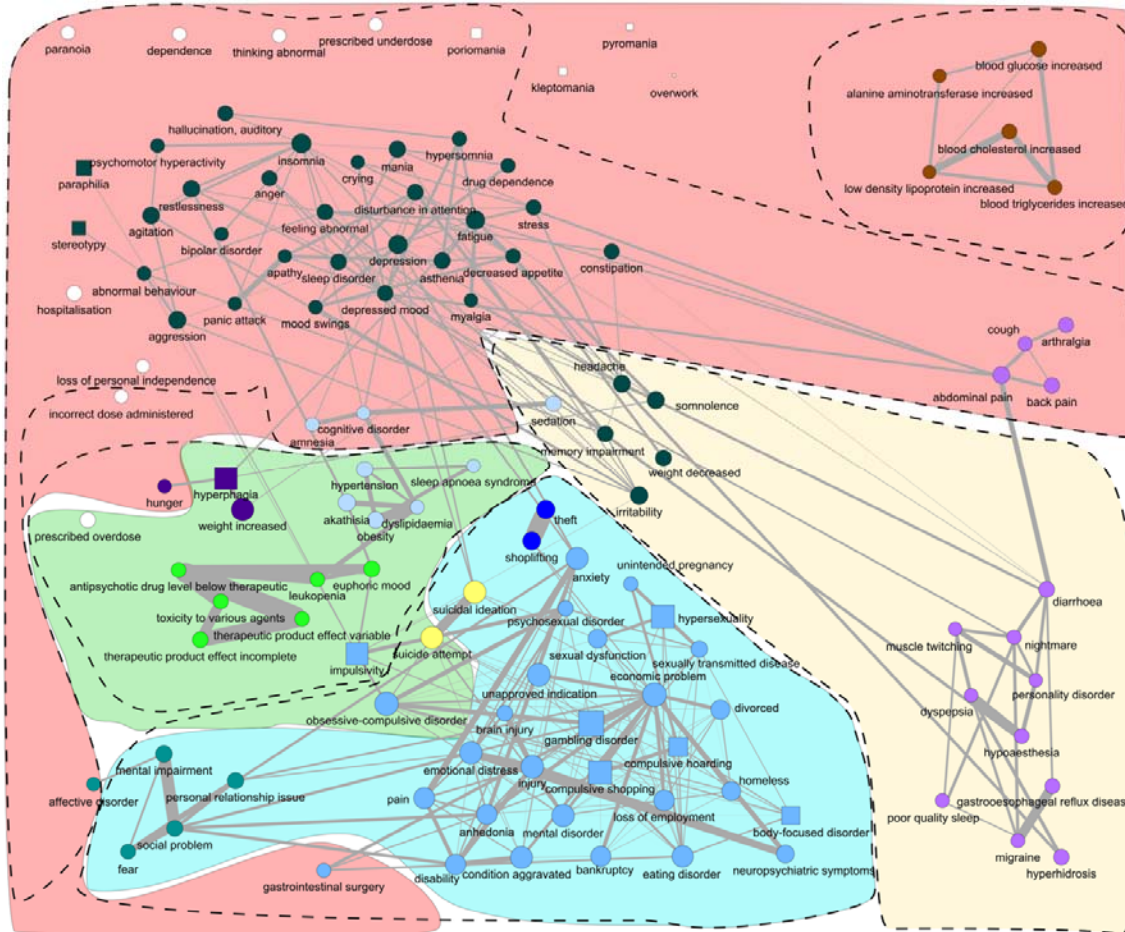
paranoia
dependence
thinking abnormal
prescribed underdose
poriomania
pyromania
kleptomania
overwork
blood glucose increased
alanine aminotransferase increased
blood cholesterol increased
low density lipoprotein increased
blood triglycerides increased
hallucination, auditory
psychomotor hyperactivity
paraphilia
insomnia
hypersomnia
crying
mania
drug dependence
anger
restlessness
disturbance in attention
agitation
feeling abnormal
stress
stereotypy
bipolar disorder
fatigue
depression
apathy
sleep disorder
asthenia
decreased appetite
constipation
abnormal behaviour
hospitalisation
myalgia
depressed mood
panic attack
mood swings
aggression
cough
arthralgia
loss of personal independence
headache
incorrect dose administered
abdominal pain
back pain
somnolence
sedation
cognitive disorder
amnesia
memory impairment
weight decreased
hypertension
sleep apnoea syndrome
hunger
hyperphagia
irritability
weight increased
akathisia
dyslipidaemia
theft
obesity
prescribed overdose
shoplifting
anxiety
unintended pregnancy
antipsychotic drug level below therapeutic
euphoric mood
leukopenia
suicidal ideation
toxicity to various agents
psychosexual disorder
hypersexuality
therapeutic product effect variable
diarrhoea
therapeutic product effect incomplete
suicide attempt
sexual dysfunction
impulsivity
sexually transmitted disease
muscle twitching
nightmare
unapproved indication
economic problem
personality disorder
obsessive-compulsive disorder
divorced
dyspepsia
brain injury
gambling disorder
hypoaesthesia
mental impairment
emotional distress
compulsive hoarding
affective disorder
personal relationship issue
injury
compulsive shopping
homeless
pain
gastrooesophageal reflux disease
loss of employment
body-focused disorder
poor quality sleep
anhedonia
mental disorder
social problem
migraine
fear
neuropsychiatric symptoms
hyperhidrosis
bankruptcy
eating disorder
disability
condition aggravated
gastrointestinal surgery